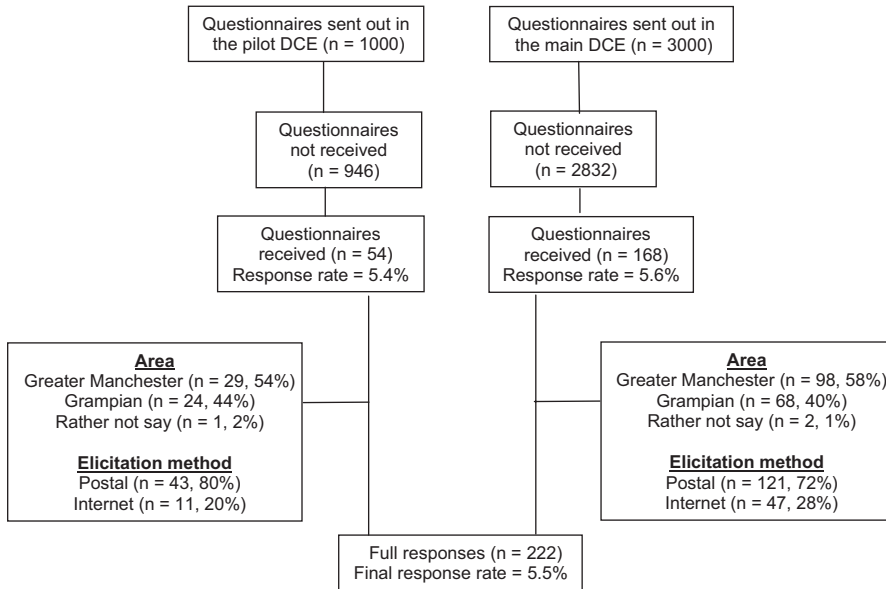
Questionnaires sent out in the pilot DCE (n = 1000)

Questionnaires not received (n = 946)

Questionnaires received (n = 54)
Response rate = 5.4%

Area
Greater Manchester (n = 29, 54%)
Grampian (n = 24, 44%)
Rather not say (n = 1, 2%)

Elicitation method
Postal (n = 43, 80%)
Internet (n = 11, 20%)

Questionnaires sent out in the main DCE (n = 3000)

Questionnaires not received (n = 2832)

Questionnaires received (n = 168)
Response rate = 5.6%

Area
Greater Manchester (n = 98, 58%)
Grampian (n = 68, 40%)
Rather not say (n = 2, 1%)

Elicitation method
Postal (n = 121, 72%)
Internet (n = 47, 28%)

Full responses (n = 222)
Final response rate = 5.5%